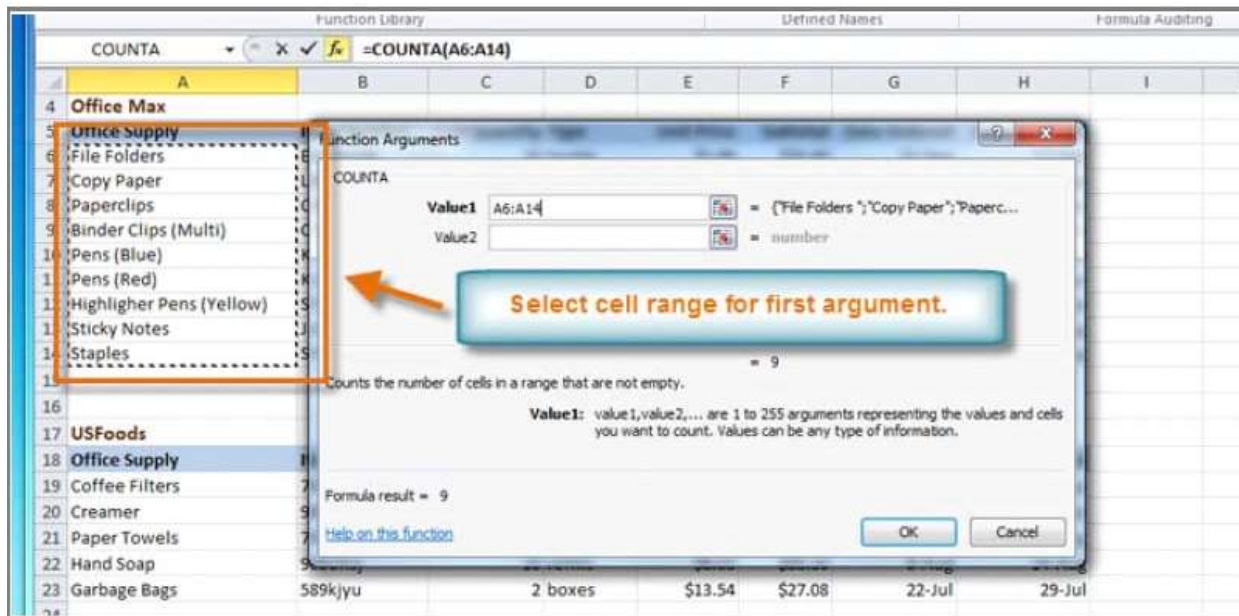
Function Library | Defined Names | Formula Auditing

COUNTA =COUNTA(A6:A14)

| | A | B | C | D | E | F | G | H | I |
|---|---|---|---|---|---|---|---|---|---|
| 4 | Office Max | | | | | | | | |
| 5 | Office Supply | | | | | | | | |
| 6 | File Folders | | | | | | | | |
| 7 | Copy Paper | | | | | | | | |
| 8 | Paperclips | | | | | | | | |
| 9 | Binder Clips (Multi) | | | | | | | | |
| 10 | Pens (Blue) | | | | | | | | |
| 11 | Pens (Red) | | | | | | | | |
| 12 | Highligher Pens (Yellow) | | | | | | | | |
| 13 | Sticky Notes | | | | | | | | |
| 14 | Staples | | | | | | | | |
| 15 | | | | | | | | | |
| 16 | | | | | | | | | |
| 17 | USFoods | | | | | | | | |
| 18 | Office Supply | | | | | | | | |
| 19 | Coffee Filters | | | | | | | | |
| 20 | Creamer | | | | | | | | |
| 21 | Paper Towels | | | | | | | | |
| 22 | Hand Soap | | | | | | | | |
| 23 | Garbage Bags | 589kjyu | | 2 boxes | $13.54 | $27.08 | 22-Jul | 29-Jul | |

Function Arguments

COUNTA

Value1 A6:A14 = {"File Folders ";"Copy Paper";"Paperc...

Value2 = number

Select cell range for first argument.

= 9

Counts the number of cells in a range that are not empty.

Value1: value1,value2,... are 1 to 255 arguments representing the values and cells you want to count. Values can be any type of information.

Formula result = 9

Help on this function

OK Cancel